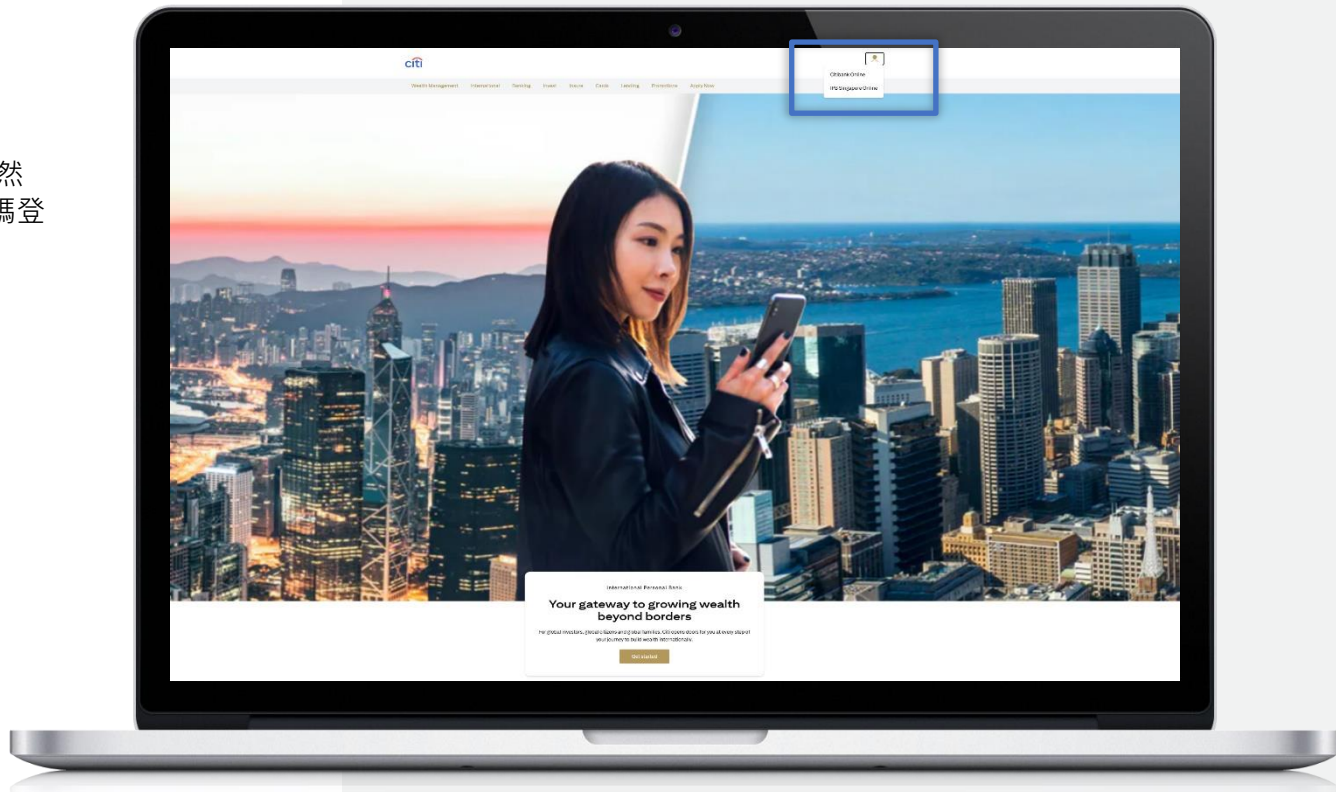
然
碼登

citi

Wealth Management International Banking Invest Insure Cards Lending Protection Apply Now

Citibank Online
IPB Singapore Online

International Personal Bank

Your gateway to growing wealth beyond borders

For global investors, global citizens and your families. Citi opens doors for you at every step of your journey to build wealth internationally.

Get started